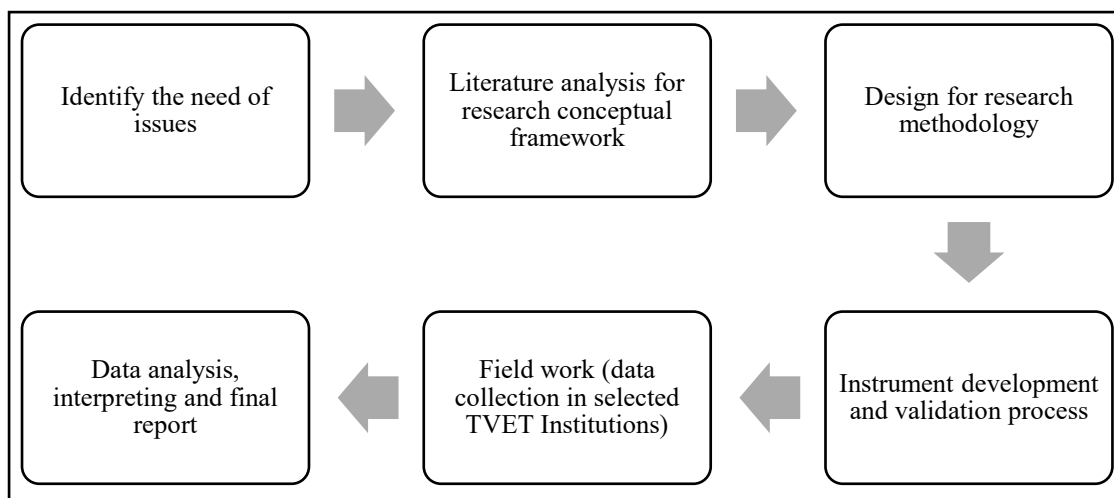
Identify the need of issues

Literature analysis for research conceptual framework

Design for research methodology

Instrument development and validation process

Field work (data collection in selected TVET Institutions)

Data analysis, interpreting and final report